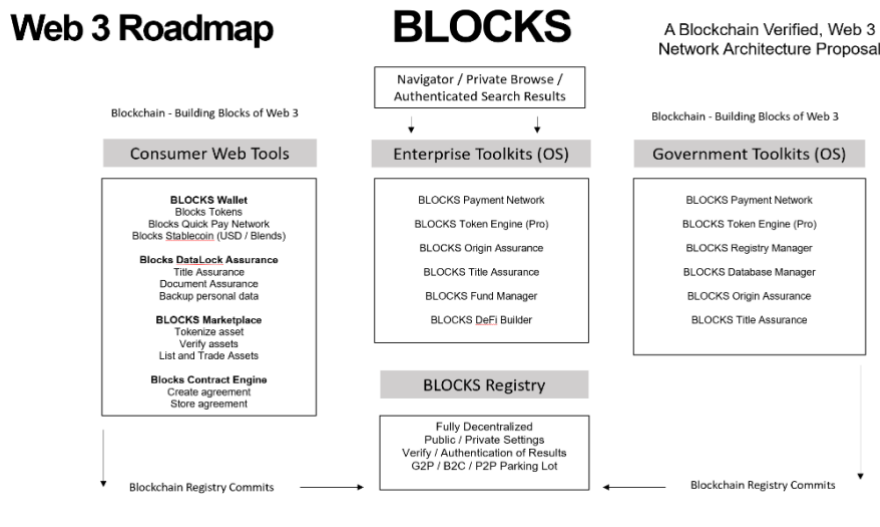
Web 3 Roadmap

BLOCKS

A Blockchain Verified, Web 3 Network Architecture Proposal

Navigator / Private Browse / Authenticated Search Results

Blockchain - Building Blocks of Web 3

Blockchain - Building Blocks of Web 3

Consumer Web Tools

BLOCKS Wallet
Blocks Tokens
Blocks Quick Pay Network
Blocks Stablecoin (USD / Blends)

Blocks DataLock Assurance
Title Assurance
Document Assurance
Backup personal data

BLOCKS Marketplace
Tokenize asset
Verify assets
List and Trade Assets

Blocks Contract Engine
Create agreement
Store agreement

Enterprise Toolkits (OS)

BLOCKS Payment Network
BLOCKS Token Engine (Pro)
BLOCKS Origin Assurance
BLOCKS Title Assurance
BLOCKS Fund Manager
BLOCKS DeFi Builder

Government Toolkits (OS)

BLOCKS Payment Network
BLOCKS Token Engine (Pro)
BLOCKS Registry Manager
BLOCKS Database Manager
BLOCKS Origin Assurance
BLOCKS Title Assurance

BLOCKS Registry

Fully Decentralized
Public / Private Settings
Verify / Authentication of Results
G2P / B2C / P2P Parking Lot

Blockchain Registry Commits

Blockchain Registry Commits